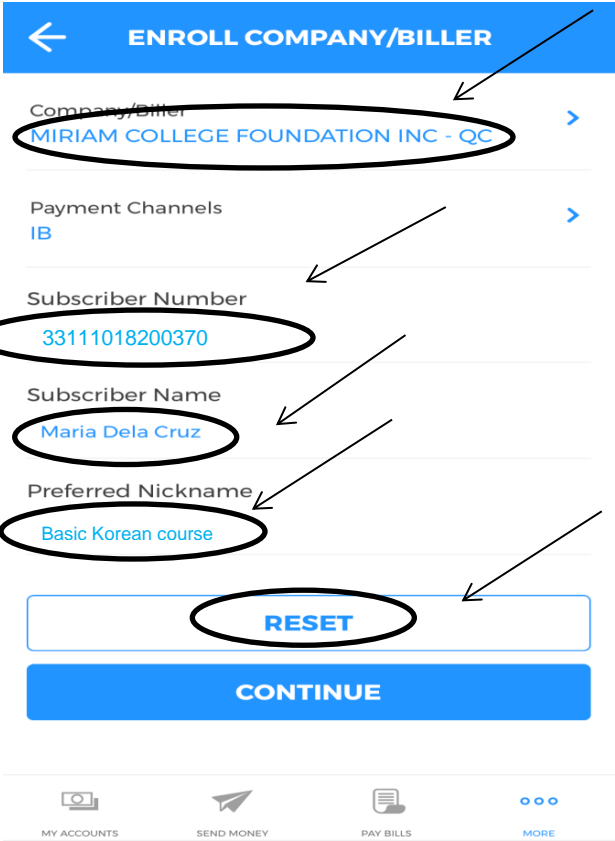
ENROLL COMPANY/BILLER

Company/Biller
MIRIAM COLLEGE FOUNDATION INC - QC

Payment Channels
IB

Subscriber Number
33111018200370

Subscriber Name
Maria Dela Cruz

Preferred Nickname
Basic Korean course

RESET

CONTINUE

MY ACCOUNTS
SEND MONEY
PAY BILLS
MORE